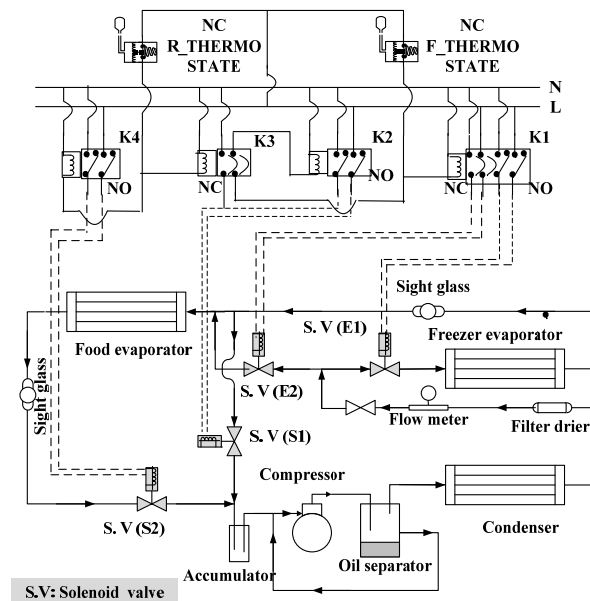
NC
R_THERMO
STATE

NC
F_THERMO
STATE

N
L

K4
NO

K3
NC

K2
NO

K1
NC
NO

Sight glass

S. V (E1)

Food evaporator

Freezer evaporator

S. V (E2)

Sight glass

Flow meter

Filter drier

S. V (S1)

Compressor

S. V (S2)

Condenser

Accumulator

Oil separator

S.V: Solenoid valve